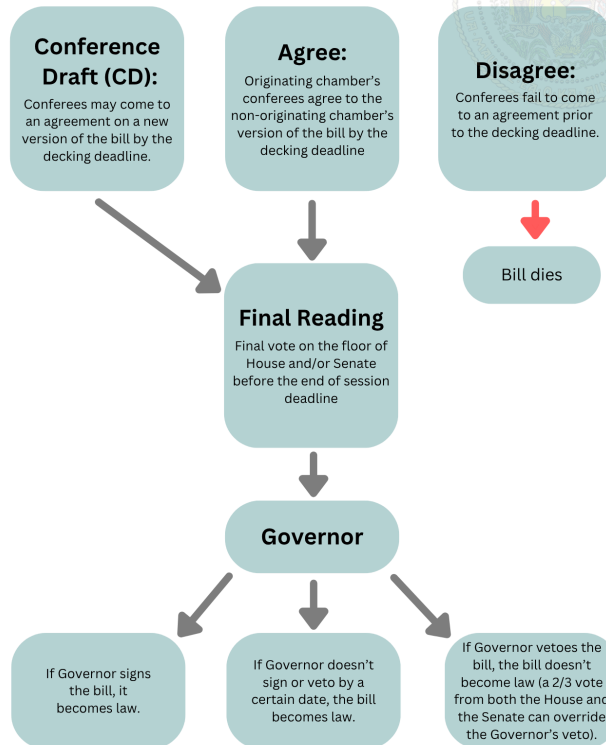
Conference Draft (CD):
Conferees may come to an agreement on a new version of the bill by the decking deadline.

Agree:
Originating chamber's conferees agree to the non-originating chamber's version of the bill by the decking deadline

Disagree:
Conferees fail to come to an agreement prior to the decking deadline.

Bill dies

Final Reading
Final vote on the floor of House and/or Senate before the end of session deadline

Governor

If Governor signs the bill, it becomes law.

If Governor doesn't sign or veto by a certain date, the bill becomes law.

If Governor vetoes the bill, the bill doesn't become law (a 2/3 vote from both the House and the Senate can override the Governor's veto).